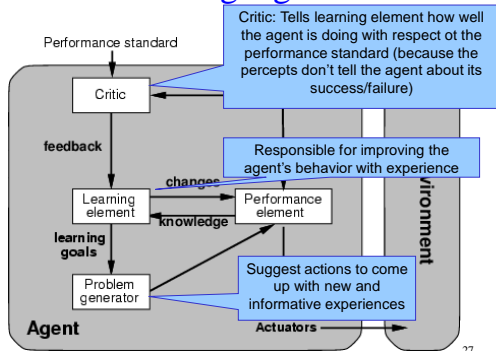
Critic: Tells learning element how well the agent is doing with respect ot the performance standard (because the percepts don't tell the agent about its success/failure)

Performance standard

Critic

feedback

Responsible for improving the agent's behavior with experience

changes

Learning element

knowledge

Performance element

learning goals

Problem generator

Suggest actions to come up with new and informative experiences

vironment

Agent

Actuators

27